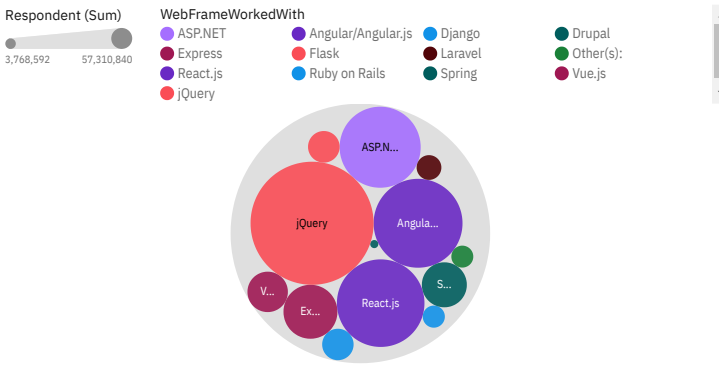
Respondent (Sum)

3,768,592 57,310,840

WebFrameWorkedWith

ASP.NET
Angular/Angular.js
Django
Drupal
Express
Flask
Laravel
Other(s):
React.js
Ruby on Rails
Spring
Vue.js
jQuery

ASP.N...
jQuery
Angula...
S...
React.js
V...
Ex...